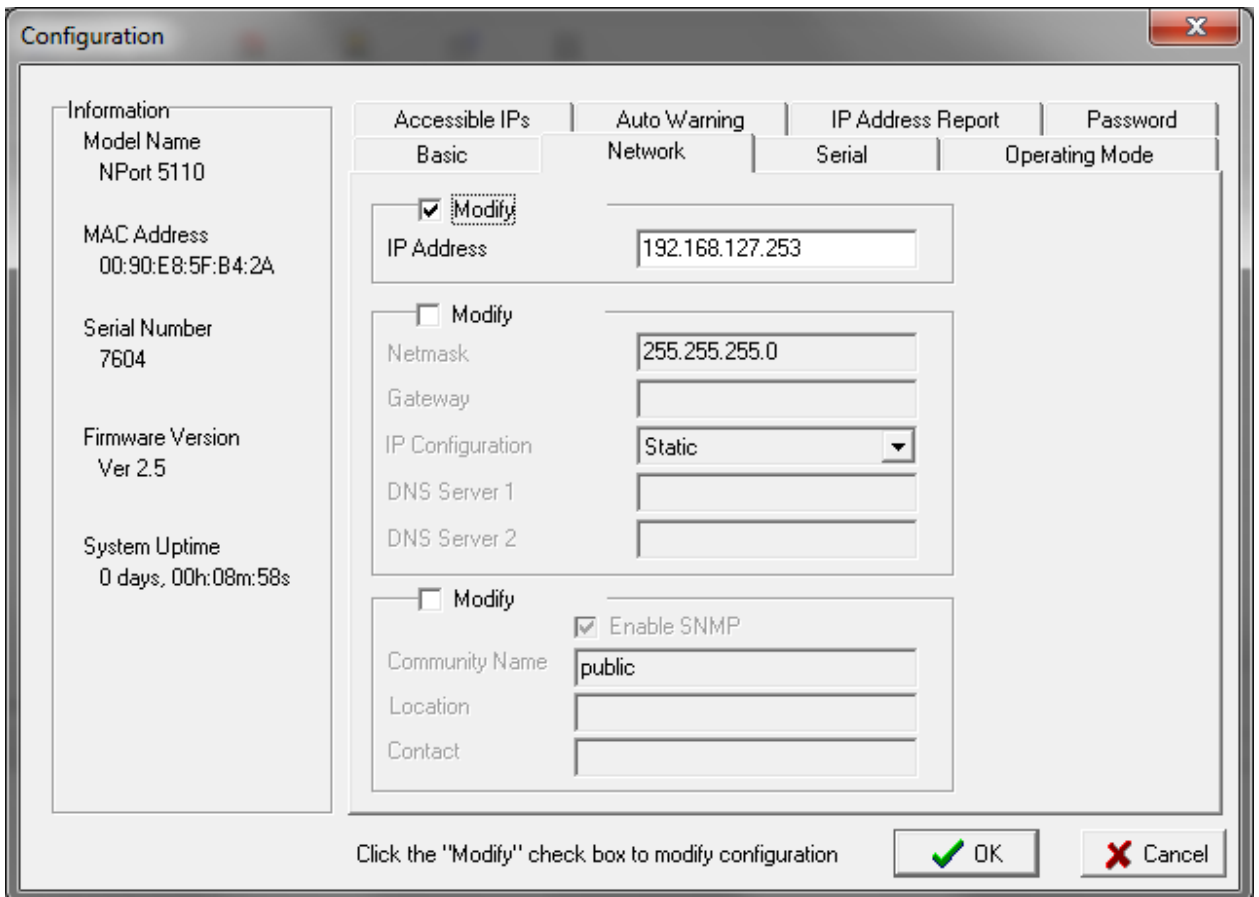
Configuration

Information
Model Name
NPort 5110

MAC Address
00:90:E8:5F:B4:2A

Serial Number
7604

Firmware Version
Ver 2.5

System Uptime
0 days, 00h:08m:58s

Accessible IPs | Auto Warning | IP Address Report | Password
Basic | Network | Serial | Operating Mode

Modify
IP Address 192.168.127.253

Modify
Netmask 255.255.255.0
Gateway
IP Configuration Static
DNS Server 1
DNS Server 2

Modify
Enable SNMP
Community Name public
Location
Contact

Click the "Modify" check box to modify configuration

OK

Cancel